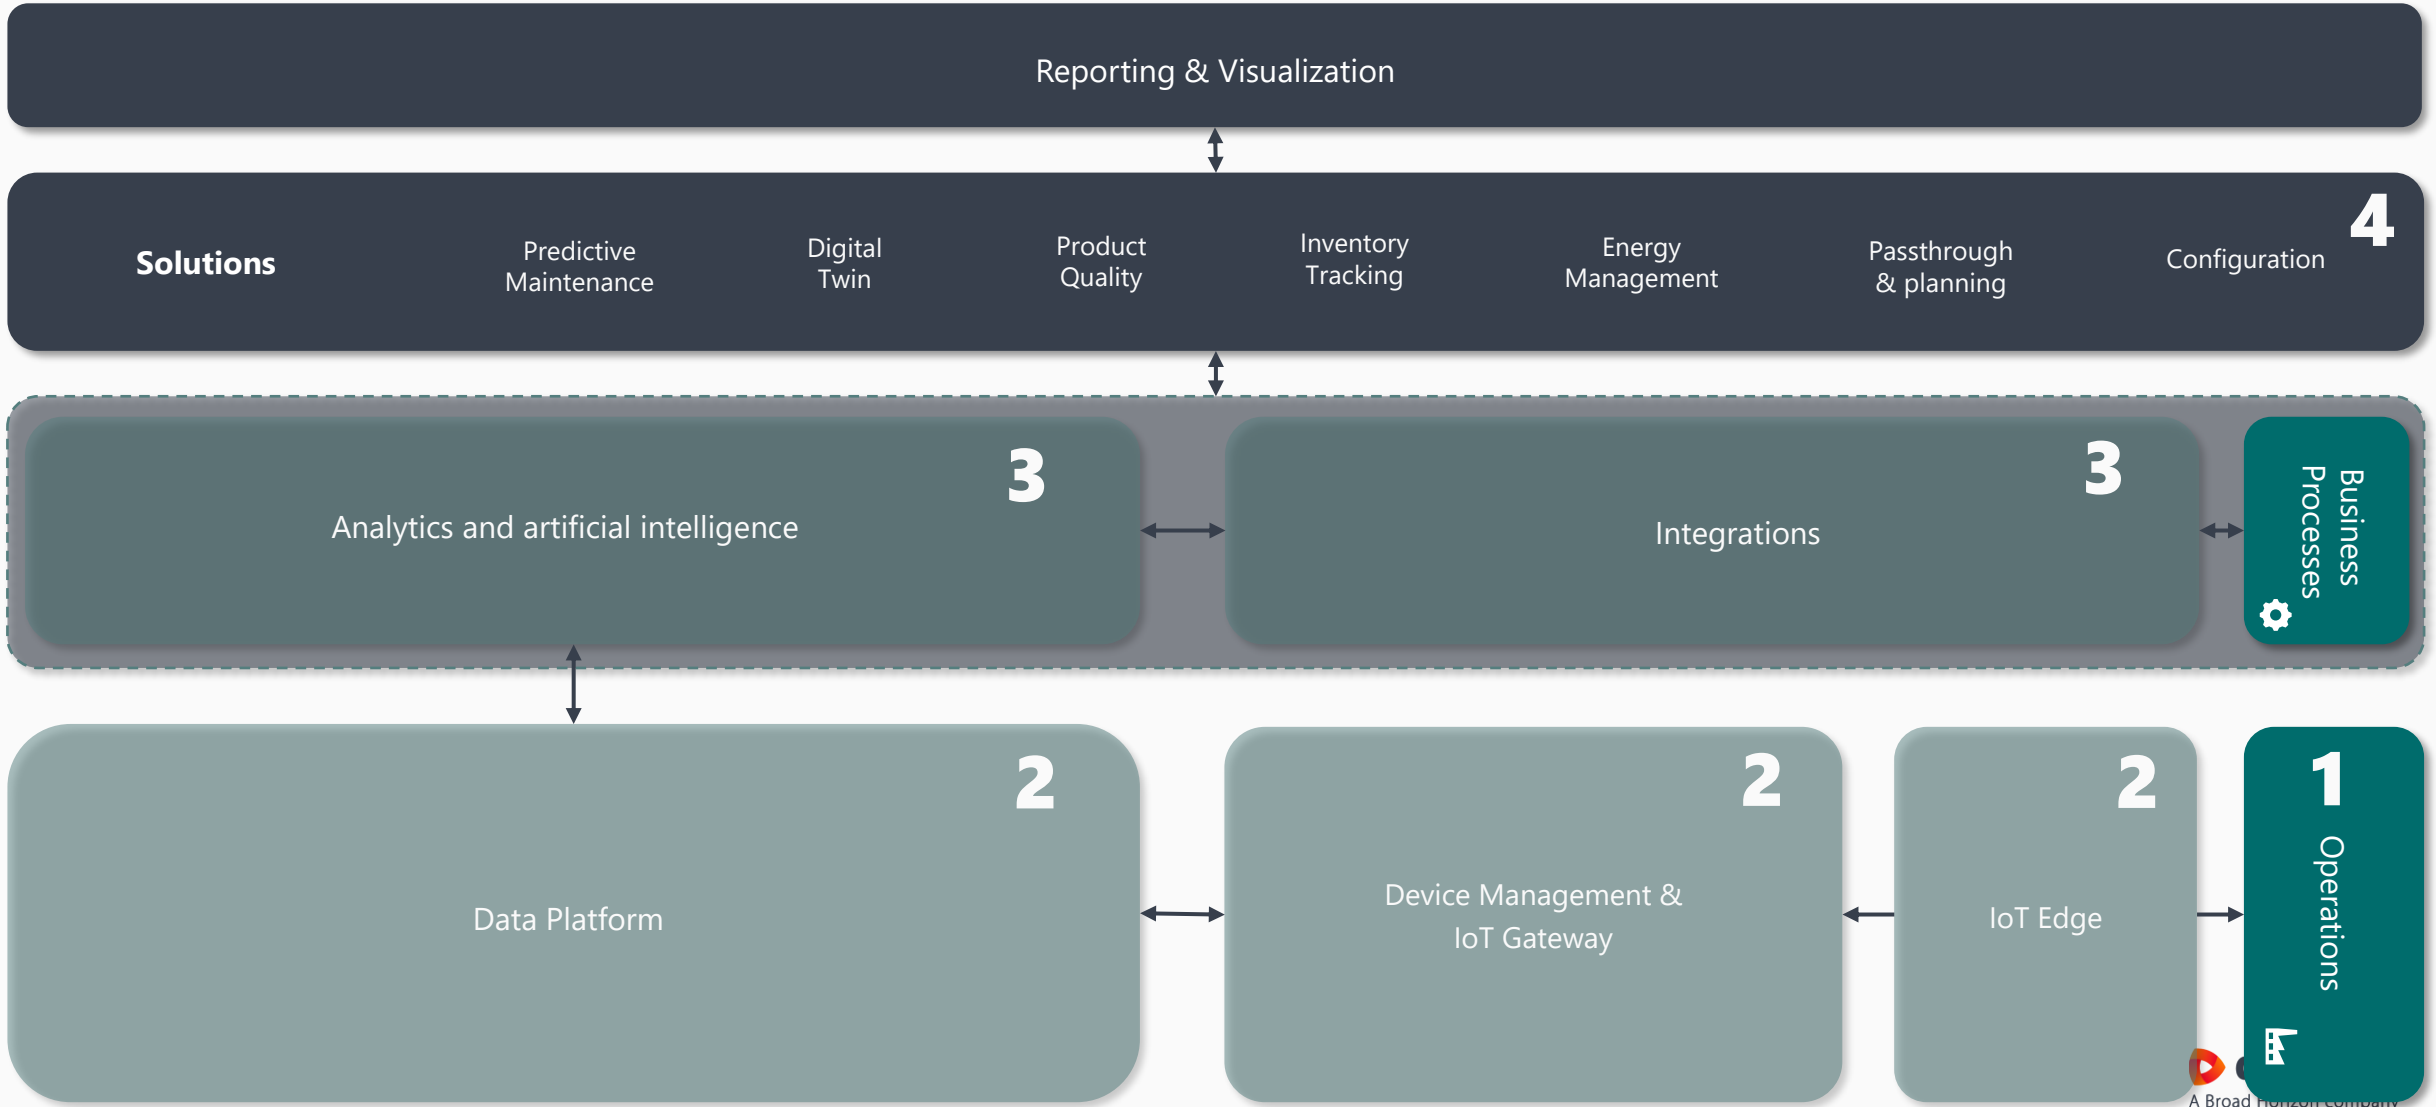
Reporting & Visualization

Solutions

Predictive Maintenance

Digital Twin

Product Quality

Inventory Tracking

Energy Management

Passthrough & planning

Configuration

4

3

Analytics and artificial intelligence

3

Integrations

Business Processes

2

Data Platform

2

Device Management & IoT Gateway

2

IoT Edge

1

Operations

A Broad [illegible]